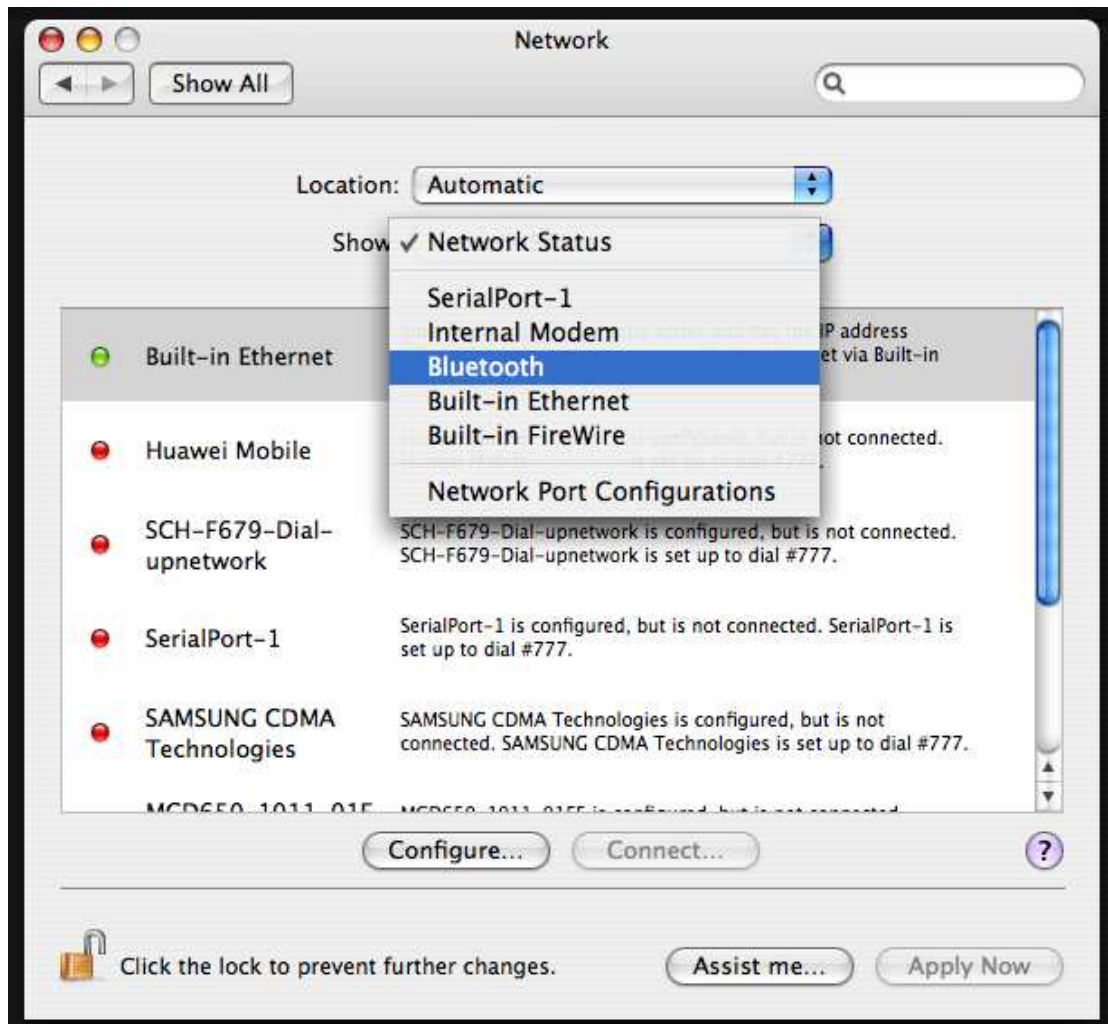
Network

Show All

Location: Automatic

Show ✓ Network Status

SerialPort-1
Internal Modem
Bluetooth
Built-in Ethernet
Built-in FireWire

Network Port Configurations

Built-in Ethernet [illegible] IP address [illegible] et via Built-in

Huawei Mobile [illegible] ot connected. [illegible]

SCH-F679-Dial-upnetwork SCH-F679-Dial-upnetwork is configured, but is not connected. SCH-F679-Dial-upnetwork is set up to dial #777.

SerialPort-1 SerialPort-1 is configured, but is not connected. SerialPort-1 is set up to dial #777.

SAMSUNG CDMA Technologies SAMSUNG CDMA Technologies is configured, but is not connected. SAMSUNG CDMA Technologies is set up to dial #777.

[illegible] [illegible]

Configure... Connect...

?

Click the lock to prevent further changes.

Assist me... Apply Now